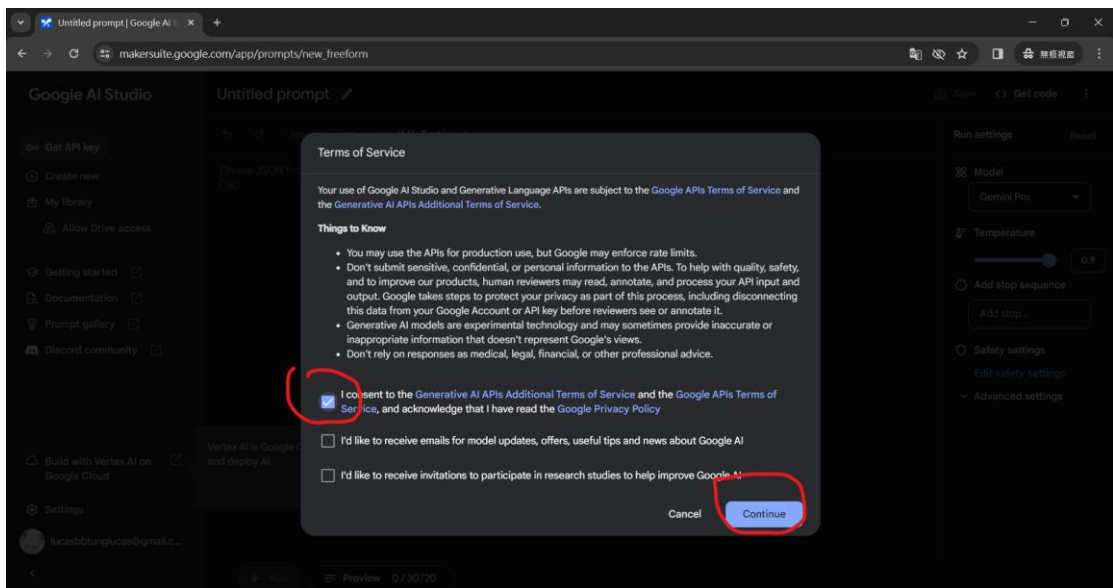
Untitled prompt | Google AI S ×
makersuite.google.com/app/prompts/new_freeform
無痕視窗

Google AI Studio
Untitled prompt
Save
Get code

Get API key
Create new
My library
Allow Drive access
Getting started
Documentation
Prompt gallery
Discord community

Build with Vertex AI on Google Cloud
Settings
lucasbbtunglucas@gmail.c...

Run settings
Reset
Model
Gemini Pro
Temperature
0.9
Add stop sequence
Add stop...
Safety settings
Edit safety settings
Advanced settings

Vertex AI is Google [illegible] and deploy AI

Run
Preview 0 / 30720

Terms of Service

Your use of Google AI Studio and Generative Language APIs are subject to the Google APIs Terms of Service and the Generative AI APIs Additional Terms of Service.

Things to Know

• You may use the APIs for production use, but Google may enforce rate limits.
• Don't submit sensitive, confidential, or personal information to the APIs. To help with quality, safety, and to improve our products, human reviewers may read, annotate, and process your API input and output. Google takes steps to protect your privacy as part of this process, including disconnecting this data from your Google Account or API key before reviewers see or annotate it.
• Generative AI models are experimental technology and may sometimes provide inaccurate or inappropriate information that doesn't represent Google's views.
• Don't rely on responses as medical, legal, financial, or other professional advice.

I consent to the Generative AI APIs Additional Terms of Service and the Google APIs Terms of Service, and acknowledge that I have read the Google Privacy Policy

I'd like to receive emails for model updates, offers, useful tips and news about Google AI

I'd like to receive invitations to participate in research studies to help improve Google AI

Cancel
Continue